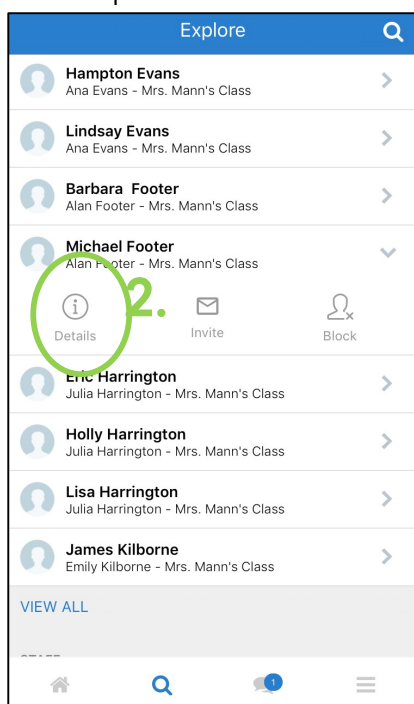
Explore

Hampton Evans
Ana Evans - Mrs. Mann's Class

Lindsay Evans
Ana Evans - Mrs. Mann's Class

Barbara Footer
Alan Footer - Mrs. Mann's Class

Michael Footer
Alan Footer - Mrs. Mann's Class

2.

Details

Invite

Block

Eric Harrington
Julia Harrington - Mrs. Mann's Class

Holly Harrington
Julia Harrington - Mrs. Mann's Class

Lisa Harrington
Julia Harrington - Mrs. Mann's Class

James Kilborne
Emily Kilborne - Mrs. Mann's Class

VIEW ALL

1